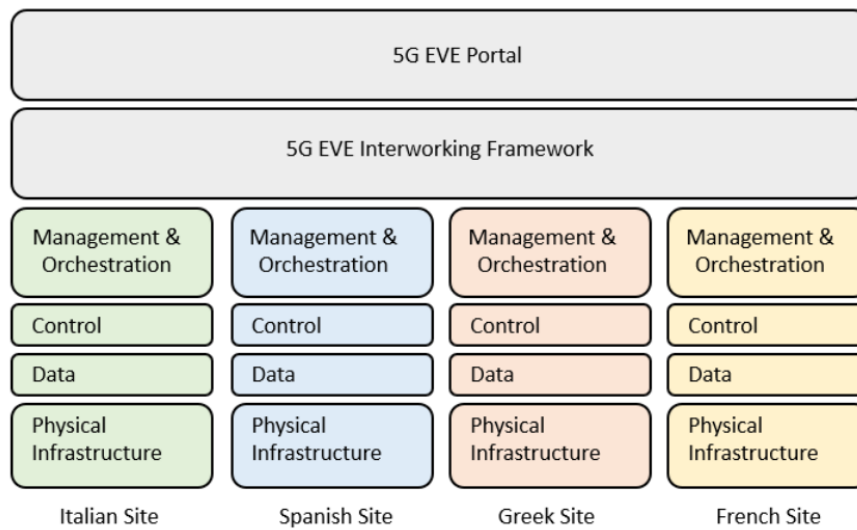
5G EVE Portal

5G EVE Interworking Framework

Management & Orchestration

Control

Data

Physical Infrastructure

Italian Site

Management & Orchestration

Control

Data

Physical Infrastructure

Spanish Site

Management & Orchestration

Control

Data

Physical Infrastructure

Greek Site

Management & Orchestration

Control

Data

Physical Infrastructure

French Site